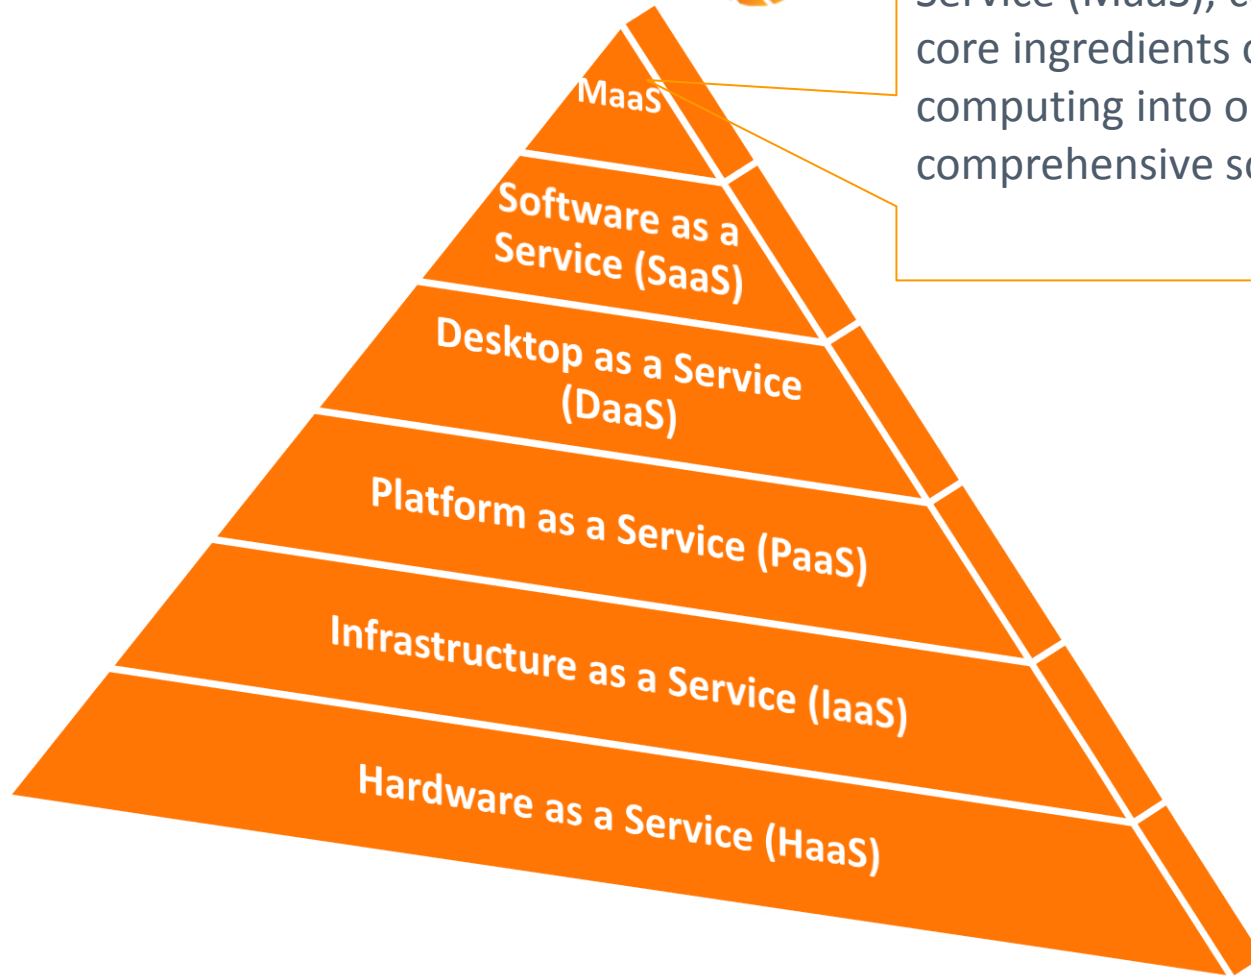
Service (MaaS), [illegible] core ingredients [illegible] computing into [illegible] comprehensive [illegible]

MaaS

Software as a Service (SaaS)

Desktop as a Service (DaaS)

Platform as a Service (PaaS)

Infrastructure as a Service (IaaS)

Hardware as a Service (HaaS)